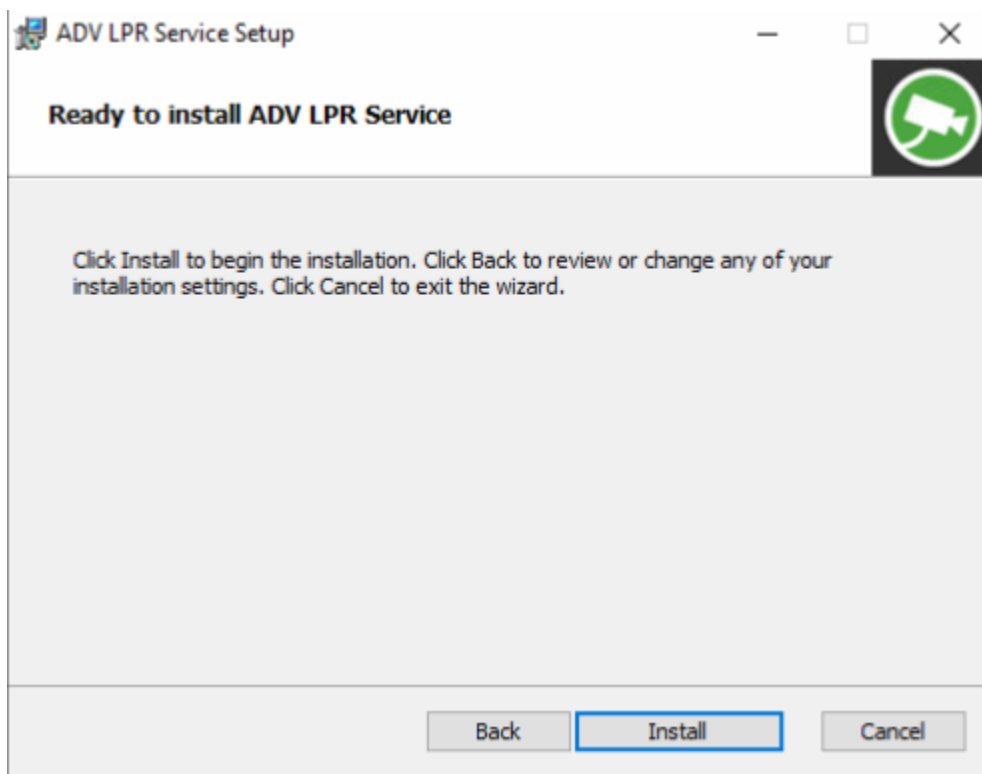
ADV LPR Service Setup

Ready to install ADV LPR Service

Click Install to begin the installation. Click Back to review or change any of your installation settings. Click Cancel to exit the wizard.

Back Install Cancel